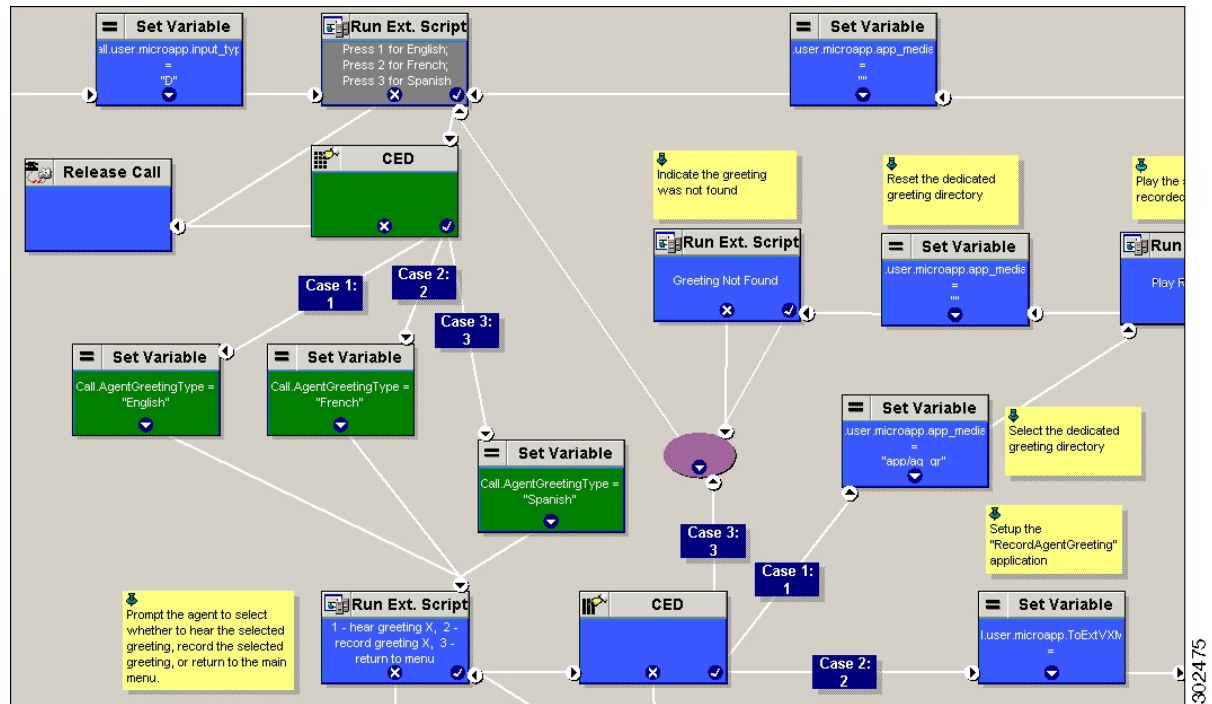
Set Variable
all.user.microapp.input_typ
=
"D"

Run Ext. Script
Press 1 for English;
Press 2 for French;
Press 3 for Spanish

Set Variable
.user.microapp.app_media
=
""

Release Call

CED

Indicate the greeting was not found

Reset the dedicated greeting directory

Play the recorded

Run Ext. Script
Greeting Not Found

Set Variable
.user.microapp.app_media
=
""

Run
Play R

Case 1:
1

Case 2:
2

Case 3:
3

Set Variable
Call.AgentGreetingType = "English"

Set Variable
Call.AgentGreetingType = "French"

Set Variable
.user.microapp.app_media
=
"app/ag_gr"

Select the dedicated greeting directory

Set Variable
Call.AgentGreetingType = "Spanish"

Setup the "RecordAgentGreeting" application

Case 3:
3

Case 1:
1

Prompt the agent to select whether to hear the selected greeting, record the selected greeting, or return to the main menu.

Run Ext. Script
1 - hear greeting X, 2 - record greeting X, 3 - return to menu

CED

Case 2:
2

Set Variable
l.user.microapp.ToExtVXM
=

302475